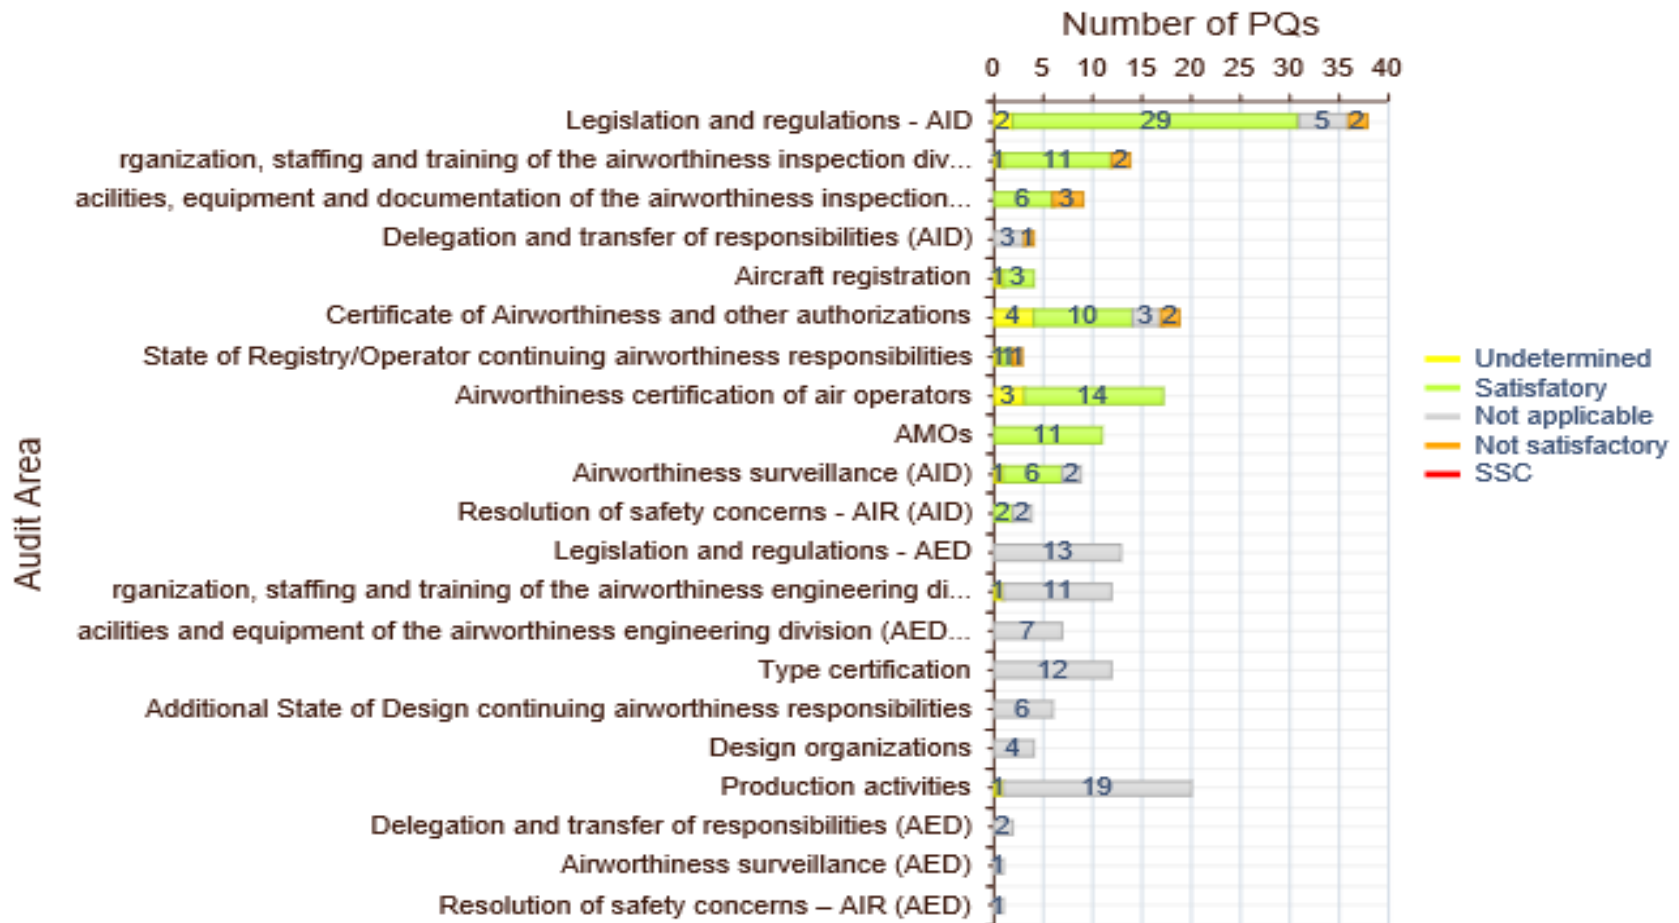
Number of PQs

0 5 10 15 20 25 30 35 40

Audit Area

Legislation and regulations - AID 2 29 5 2
rganization, staffing and training of the airworthiness inspection div... 1 11 2
acilities, equipment and documentation of the airworthiness inspection... 6 3
Delegation and transfer of responsibilities (AID) 3 1
Aircraft registration 1 3
Certificate of Airworthiness and other authorizations 4 10 3 2
State of Registry/Operator continuing airworthiness responsibilities 1 1 1
Airworthiness certification of air operators 3 14
AMOs 11
Airworthiness surveillance (AID) 1 6 2
Resolution of safety concerns - AIR (AID) 2 2
Legislation and regulations - AED 13
rganization, staffing and training of the airworthiness engineering di... 1 11
acilities and equipment of the airworthiness engineering division (AED... 7
Type certification 12
Additional State of Design continuing airworthiness responsibilities 6
Design organizations 4
Production activities 1 19
Delegation and transfer of responsibilities (AED) 2
Airworthiness surveillance (AED) 1
Resolution of safety concerns – AIR (AED) 1

Undetermined
Satisfatory
Not applicable
Not satisfactory
SSC